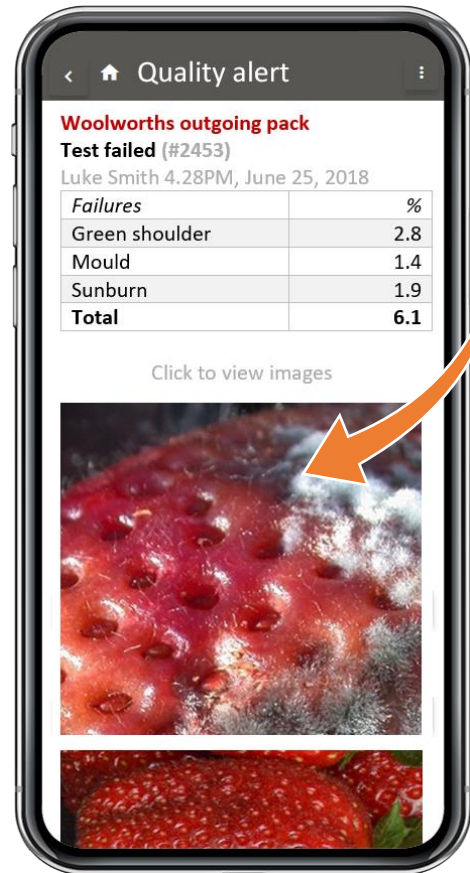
Quality alert

Woolworths outgoing pack
Test failed (#2453)
Luke Smith 4.28PM, June 25, 2018

| Failures | % |
|---|---|
| Green shoulder | 2.8 |
| Mould | 1.4 |
| Sunburn | 1.9 |
| **Total** | **6.1** |

Click to view images